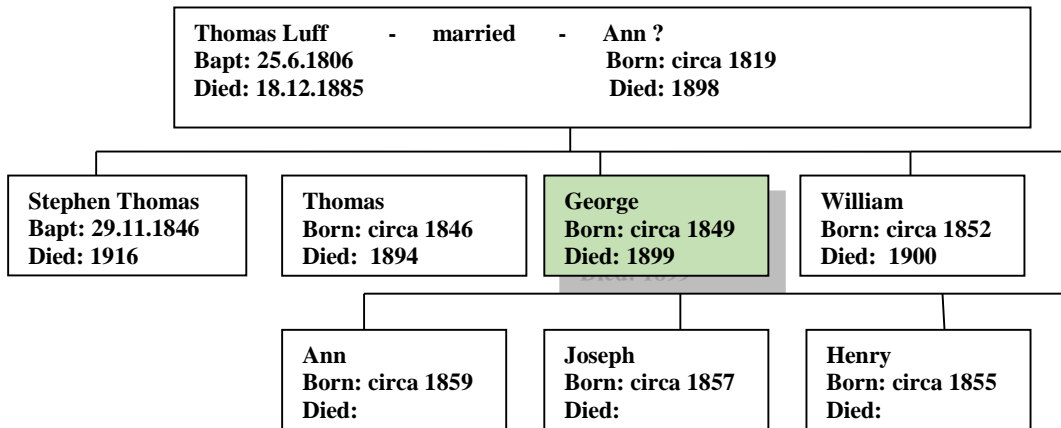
Thomas Luff - married - Ann ?
Bapt: 25.6.1806 Born: circa 1819
Died: 18.12.1885 Died: 1898

Stephen Thomas
Bapt: 29.11.1846
Died: 1916

Thomas
Born: circa 1846
Died: 1894

George
Born: circa 1849
Died: 1899

William
Born: circa 1852
Died: 1900

Ann
Born: circa 1859
Died:

Joseph
Born: circa 1857
Died:

Henry
Born: circa 1855
Died: